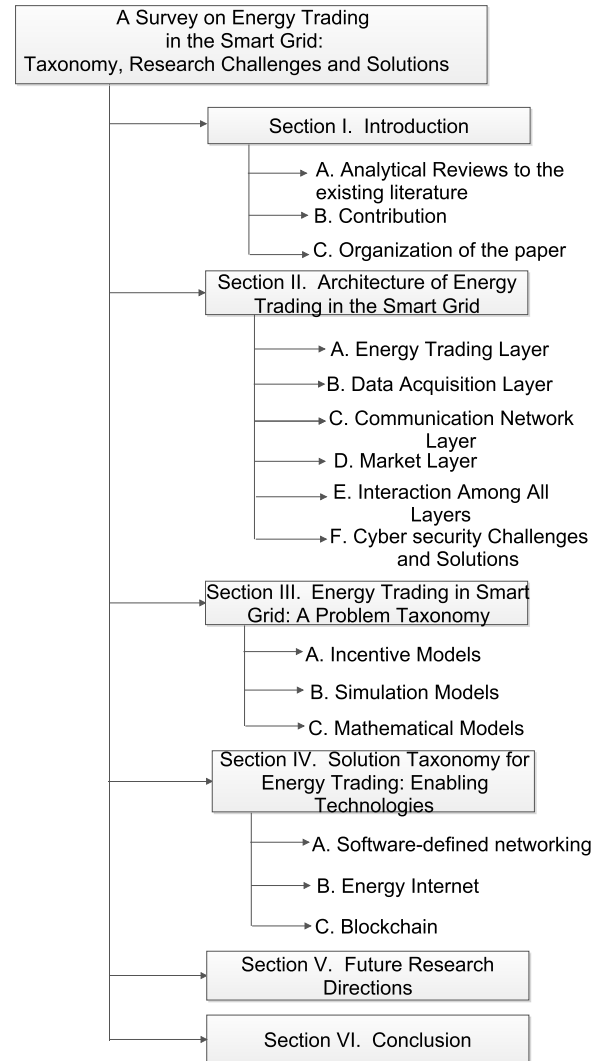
A Survey on Energy Trading in the Smart Grid: Taxonomy, Research Challenges and Solutions

Section I. Introduction

A. Analytical Reviews to the existing literature

B. Contribution

C. Organization of the paper

Section II. Architecture of Energy Trading in the Smart Grid

A. Energy Trading Layer

B. Data Acquisition Layer

C. Communication Network Layer

D. Market Layer

E. Interaction Among All Layers

F. Cyber security Challenges and Solutions

Section III. Energy Trading in Smart Grid: A Problem Taxonomy

A. Incentive Models

B. Simulation Models

C. Mathematical Models

Section IV. Solution Taxonomy for Energy Trading: Enabling Technologies

A. Software-defined networking

B. Energy Internet

C. Blockchain

Section V. Future Research Directions

Section VI. Conclusion